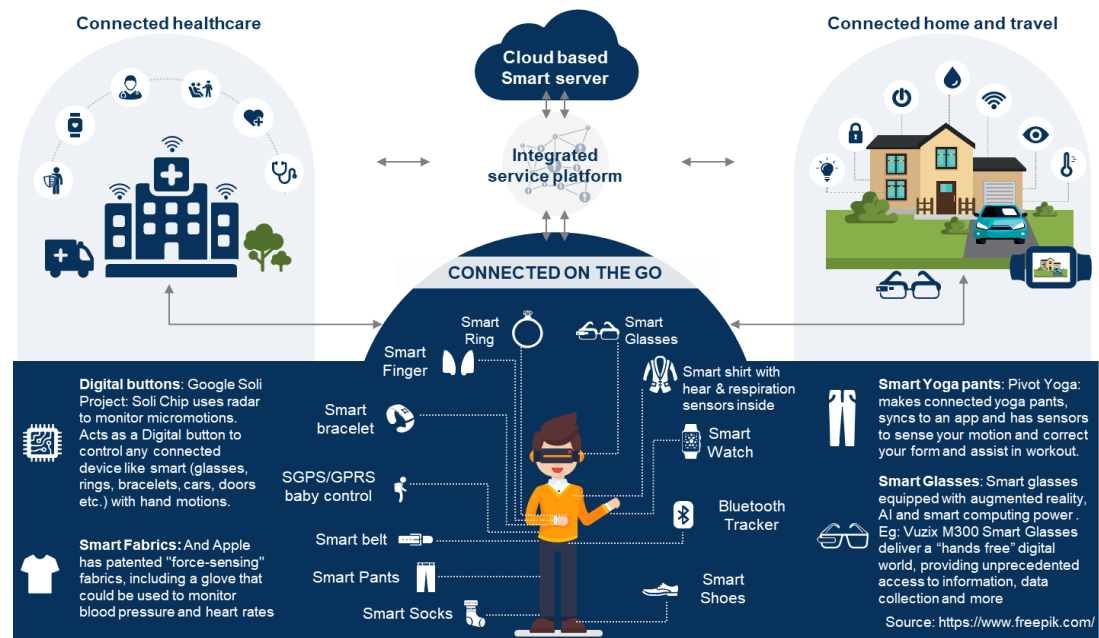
Connected healthcare

Cloud based Smart server

Connected home and travel

Integrated service platform

CONNECTED ON THE GO

Smart Ring

Smart Glasses

Smart Finger

Smart shirt with hear & respiration sensors inside

Smart bracelet

Smart Watch

SGPS/GPRS baby control

Bluetooth Tracker

Smart belt

Smart Pants

Smart Shoes

Smart Socks

**Digital buttons**: Google Soli Project: Soli Chip uses radar to monitor micromotions. Acts as a Digital button to control any connected device like smart (glasses, rings, bracelets, cars, doors etc.) with hand motions.

**Smart Fabrics:** And Apple has patented "force-sensing" fabrics, including a glove that could be used to monitor blood pressure and heart rates

**Smart Yoga pants**: Pivot Yoga: makes connected yoga pants, syncs to an app and has sensors to sense your motion and correct your form and assist in workout.

**Smart Glasses**: Smart glasses equipped with augmented reality, AI and smart computing power . Eg: Vuzix M300 Smart Glasses deliver a "hands free" digital world, providing unprecedented access to information, data collection and more

Source: https://www.freepik.com/